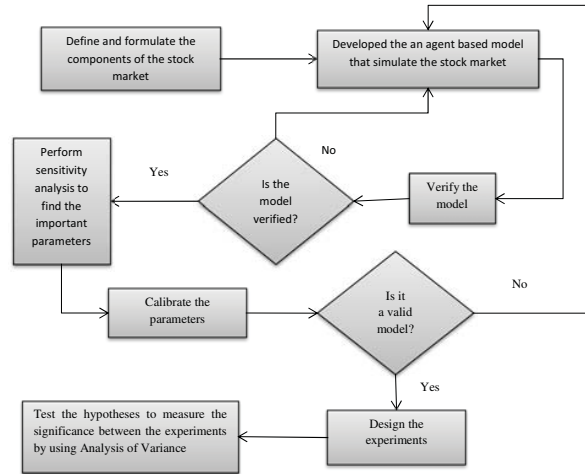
Define and formulate the components of the stock market

Developed the an agent based model that simulate the stock market

No

Perform sensitivity analysis to find the important parameters

Yes

Is the model verified?

Verify the model

No

Calibrate the parameters

Is it a valid model?

Yes

Test the hypotheses to measure the significance between the experiments by using Analysis of Variance

Design the experiments